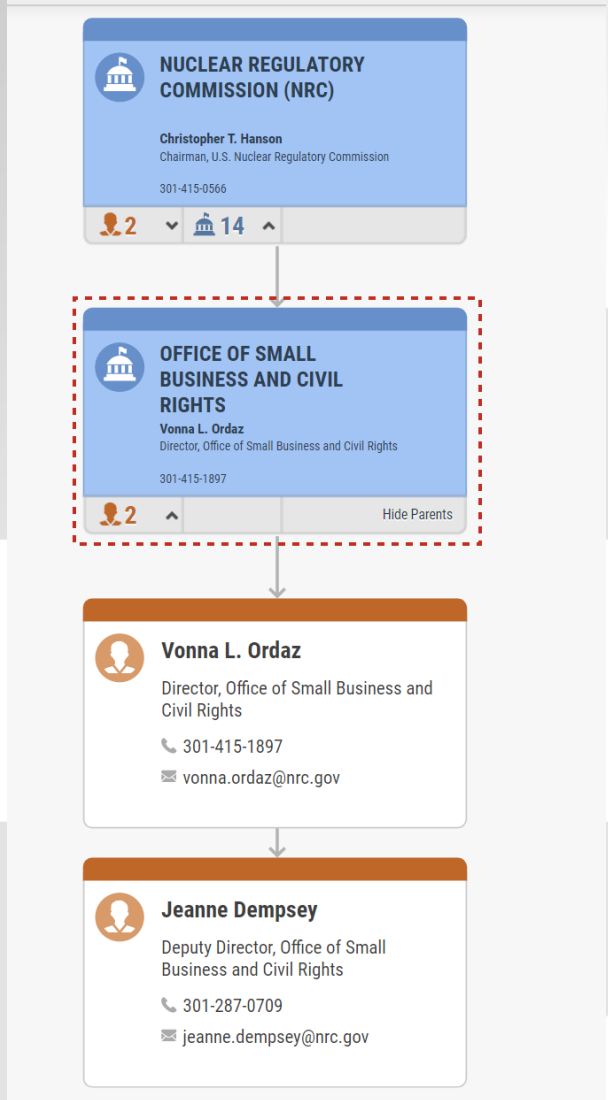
NUCLEAR REGULATORY COMMISSION (NRC)

Christopher T. Hanson
Chairman, U.S. Nuclear Regulatory Commission

301-415-0566

2 14

OFFICE OF SMALL BUSINESS AND CIVIL RIGHTS
Vonna L. Ordaz
Director, Office of Small Business and Civil Rights

301-415-1897

2 Hide Parents

Vonna L. Ordaz
Director, Office of Small Business and Civil Rights
301-415-1897
vonna.ordaz@nrc.gov

Jeanne Dempsey
Deputy Director, Office of Small Business and Civil Rights
301-287-0709
jeanne.dempsey@nrc.gov